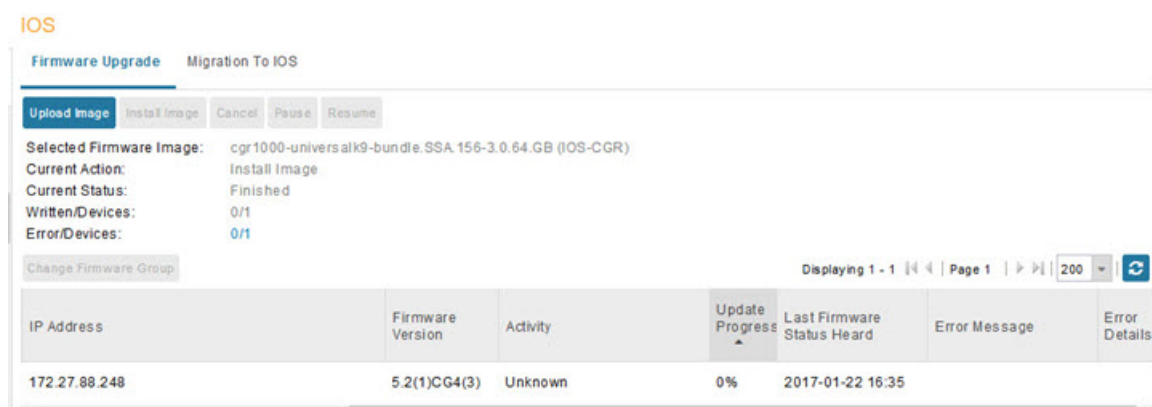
IOS

Firmware Upgrade Migration To IOS

Upload Image Install Image Cancel Pause Resume

Selected Firmware Image: cgr1000-universalk9-bundle.SSA.156-3.0.64.GB (IOS-CGR)
Current Action: Install Image
Current Status: Finished
Written/Devices: 0/1
Error/Devices: 0/1

Change Firmware Group

Displaying 1 - 1 | Page 1 | 200

| IP Address | Firmware Version | Activity | Update Progress | Last Firmware Status Heard | Error Message | Error Details |
|---|---|---|---|---|---|---|
| 172.27.88.248 | 5.2(1)CG4(3) | Unknown | 0% | 2017-01-22 16:35 | | |